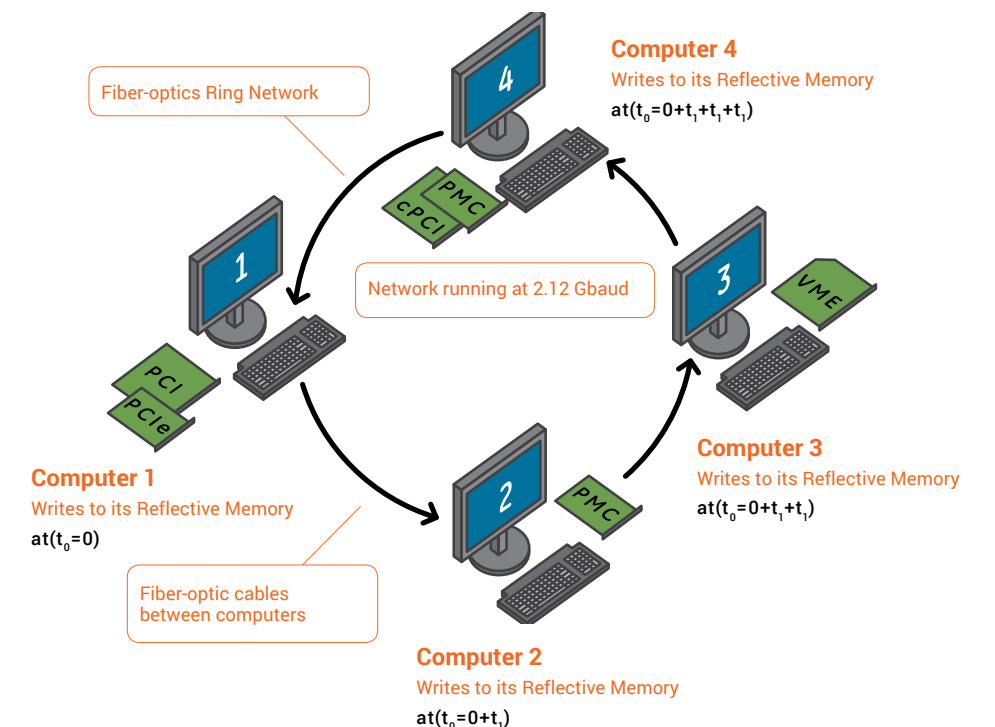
Computer 4
Writes to its Reflective Memory
at($t_0$=0+$t_1$+$t_1$+$t_1$)

Fiber-optics Ring Network

4

PMC

cPCI

1

Network running at 2.12 Gbaud

3

VME

PCI

PCIe

Computer 3
Writes to its Reflective Memory
at($t_0$=0+$t_1$+$t_1$)

Computer 1
Writes to its Reflective Memory
at($t_0$=0)

2

PMC

Fiber-optic cables between computers

Computer 2
Writes to its Reflective Memory
at($t_0$=0+$t_1$)